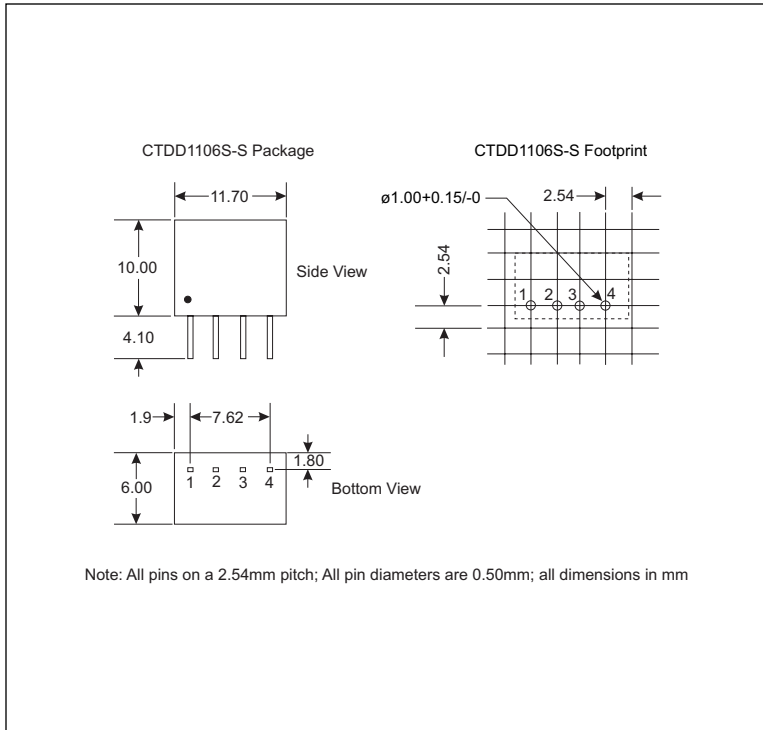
CTDD1106S-S Package

CTDD1106S-S Footprint

11.70

10.00

Side View

4.10

ø1.00+0.15/-0

2.54

2.54

1 2 3 4

1.9

7.62

1.80

6.00

1 2 3 4

Bottom View

Note: All pins on a 2.54mm pitch; All pin diameters are 0.50mm; all dimensions in mm